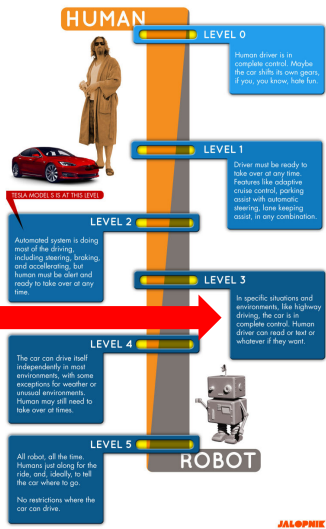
HUMAN

LEVEL 0

Human driver is in complete control. Maybe the car shifts its own gears, if you, you know, hate fun.

LEVEL 1

Driver must be ready to take over at any time. Features like adaptive cruise control, parking assist with automatic steering, lane keeping assist, in any combination.

TESLA MODEL S IS AT THIS LEVEL

LEVEL 2

Automated system is doing most of the driving, including steering, braking, and accellerating, but human must be alert and ready to take over at any time.

LEVEL 3

In specific situations and environments, like highway driving, the car is in complete control. Human driver can read or text or whatever if they want.

LEVEL 4

The car can drive itself independently in most environments, with some exceptions for weather or unusual environments. Human may still need to take over at times.

LEVEL 5

All robot, all the time. Humans just along for the ride, and, ideally, to tell the car where to go.

No restrictions where the car can drive.

ROBOT

JALOPNIK